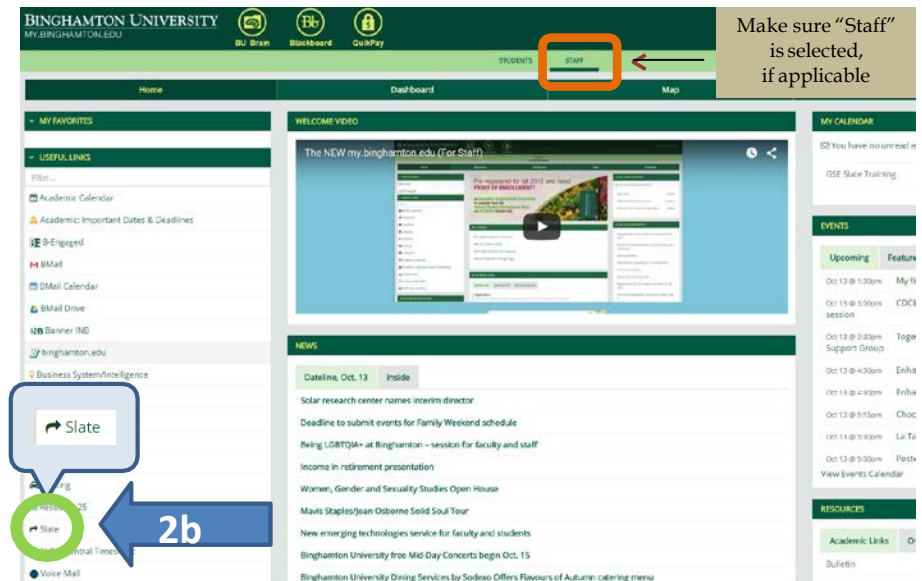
BINGHAMTON UNIVERSITY
MY.BINGHAMTON.EDU

BU Brain Blackboard QuikPay

Make sure "Staff" is selected, if applicable

STUDENTS STAFF

Home Dashboard Map

MY FAVORITES

USEFUL LINKS

Filter...

Academic Calendar
Academic: Important Dates & Deadlines
B-Engaged
BMail
BMail Calendar
BMail Drive
Banner INB
binghamton.edu
Business System/Intelligence

Slate

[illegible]ing
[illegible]esou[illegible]S
Slate
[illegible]ntral Times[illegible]
Voice Mail

2b

WELCOME VIDEO

The NEW my.binghamton.edu (For Staff)

NEWS

Dateline, Oct. 13 Inside

Solar research center names interim director
Deadline to submit events for Family Weekend schedule
Being LGBTQIA+ at Binghamton – session for faculty and staff
Income in retirement presentation
Women, Gender and Sexuality Studies Open House
Mavis Staples/Joan Osborne Solid Soul Tour
New emerging technologies service for faculty and students
Binghamton University free Mid-Day Concerts begin Oct. 15
Binghamton University Dining Services by Sodexo Offers Flavours of Autumn catering menu

MY CALENDAR

You have no unread e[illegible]

GSE Slate Training

EVENTS

Upcoming Featur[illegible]

Oct 13 @ 1:30pm My fi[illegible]
Oct 13 @ 3:00pm CDC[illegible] session
Oct 13 @ 3:30pm Toge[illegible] Support Group
Oct 13 @ 4:30pm Enha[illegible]
Oct 14 @ 4:30pm Enha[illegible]
Oct 13 @ 5:15pm Choc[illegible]
Oct 13 @ 5:30pm La Ta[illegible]
Oct 13 @ 5:30pm Poste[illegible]
View Events Calendar

RESOURCES

Academic Links O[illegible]

Bulletin